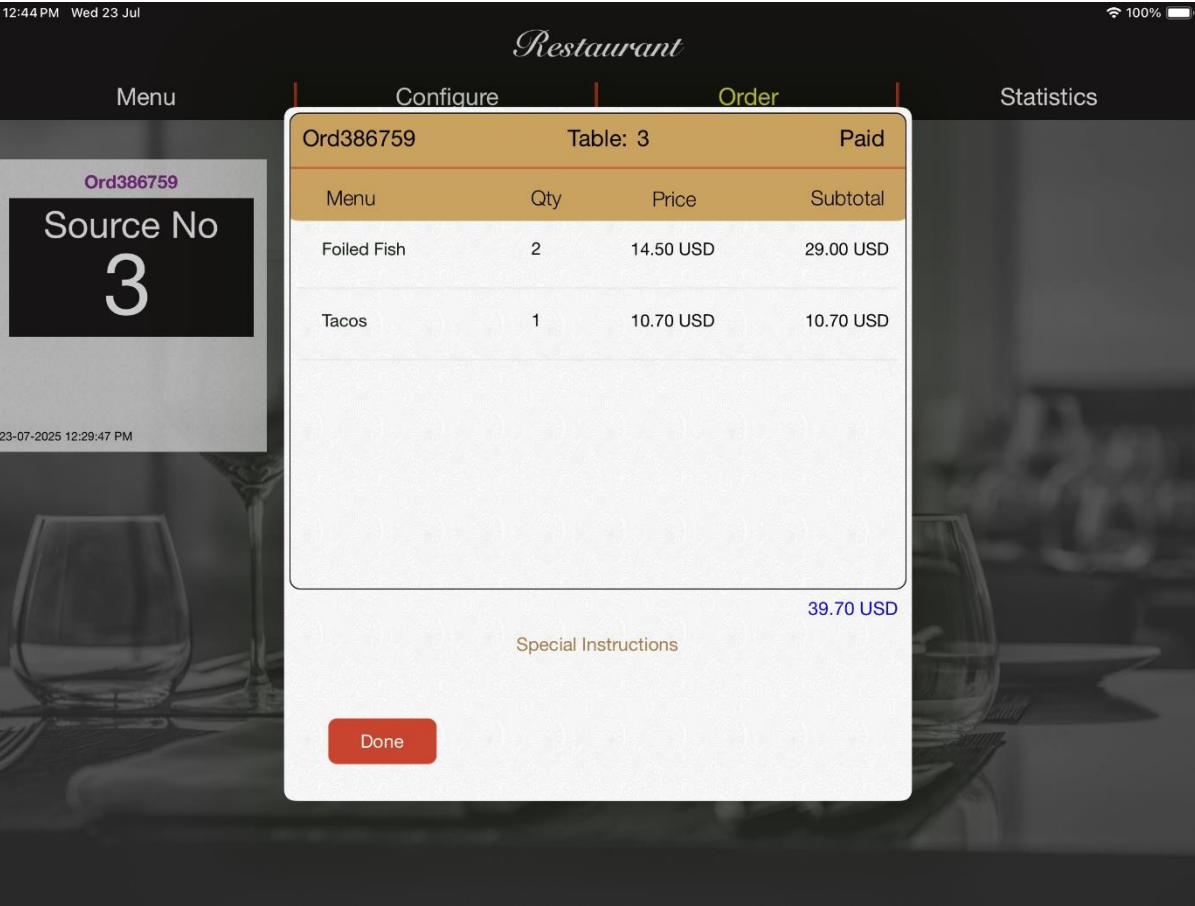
12:44 PM Wed 23 Jul
100%

Restaurant

Menu | Configure | Order | Statistics

Ord386759
Source No
3
23-07-2025 12:29:47 PM

Ord386759 Table: 3 Paid

| Menu | Qty | Price | Subtotal |
|---|---|---|---|
| Foiled Fish | 2 | 14.50 USD | 29.00 USD |
| Tacos | 1 | 10.70 USD | 10.70 USD |

39.70 USD

Special Instructions

Done